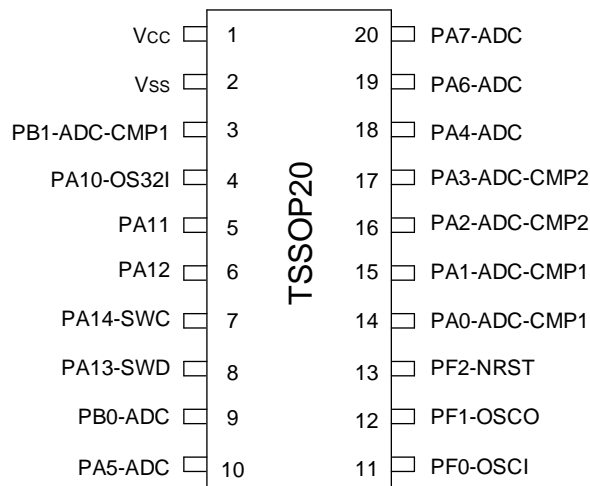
Vcc 1
Vss 2
PB1-ADC-CMP1 3
PA10-OS32I 4
PA11 5
PA12 6
PA14-SWC 7
PA13-SWD 8
PB0-ADC 9
PA5-ADC 10

TSSOP20

20 PA7-ADC
19 PA6-ADC
18 PA4-ADC
17 PA3-ADC-CMP2
16 PA2-ADC-CMP2
15 PA1-ADC-CMP1
14 PA0-ADC-CMP1
13 PF2-NRST
12 PF1-OSCO
11 PF0-OSCI